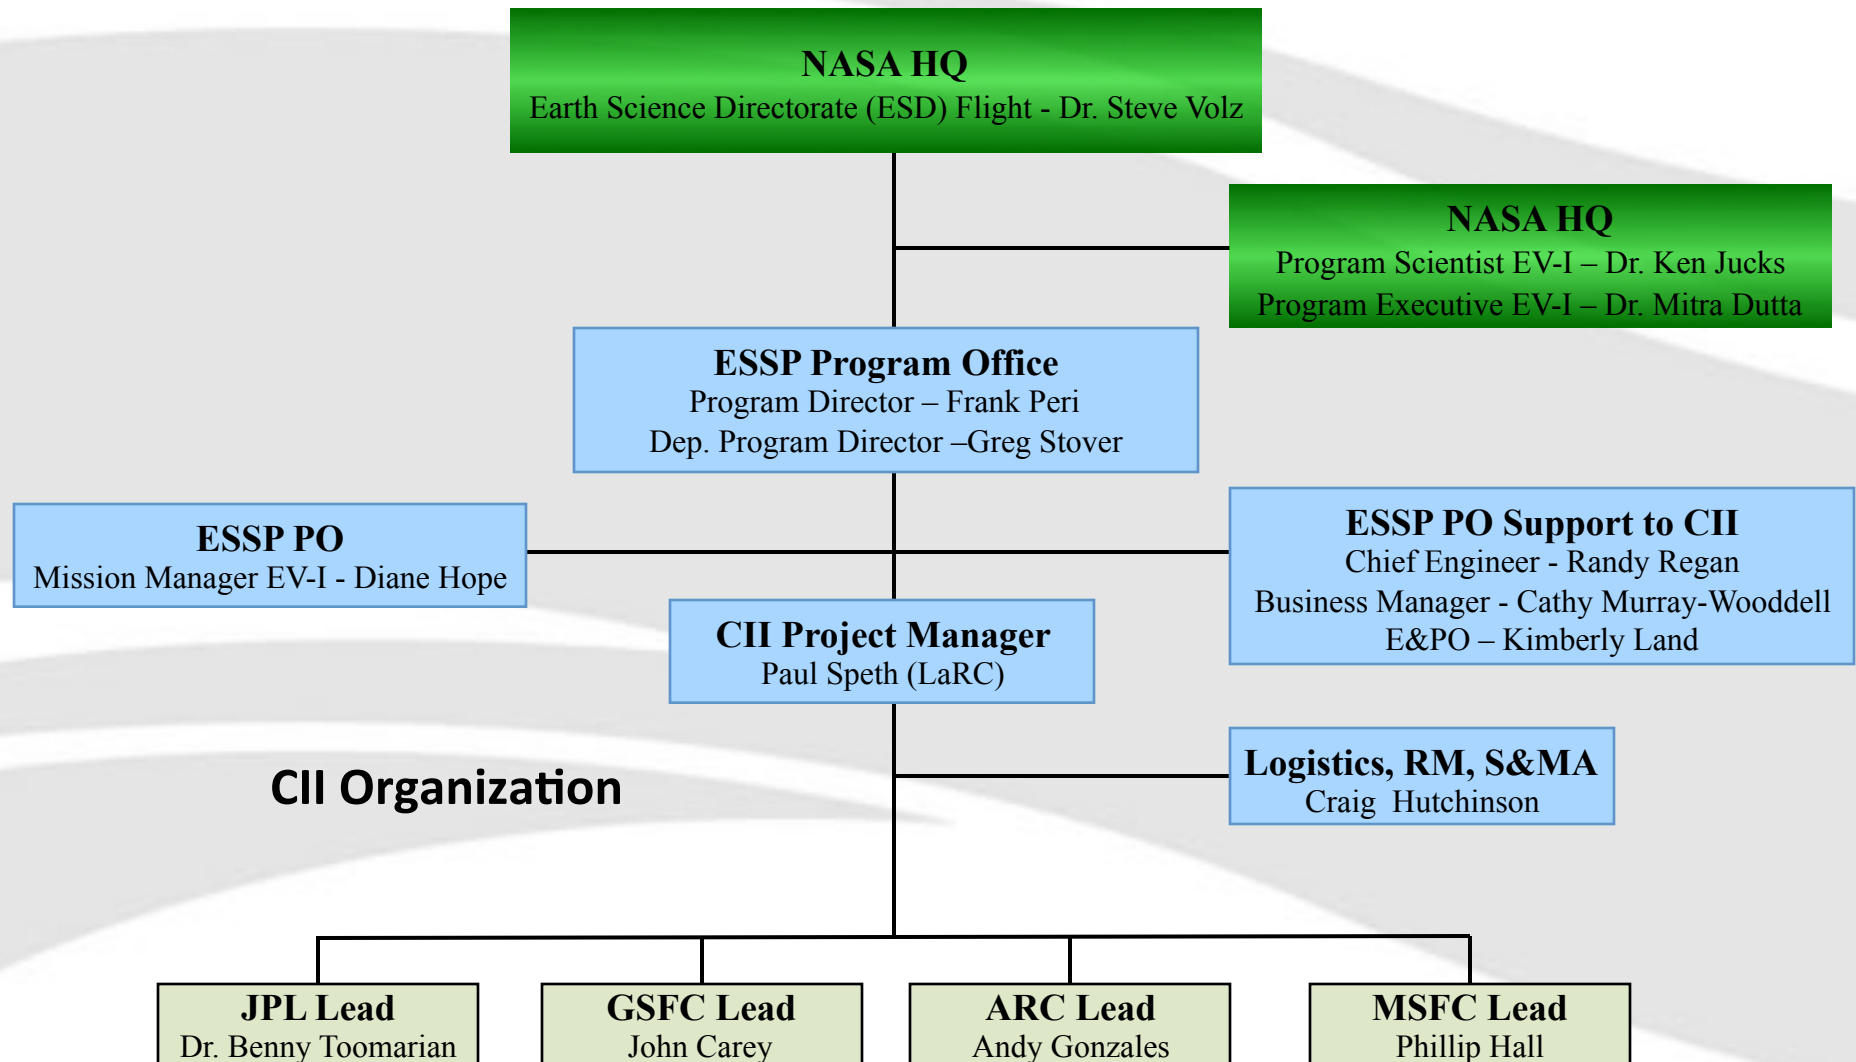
NASA HQ
Earth Science Directorate (ESD) Flight - Dr. Steve Volz

NASA HQ
Program Scientist EV-I – Dr. Ken Jucks
Program Executive EV-I – Dr. Mitra Dutta

ESSP Program Office
Program Director – Frank Peri
Dep. Program Director –Greg Stover

ESSP PO
Mission Manager EV-I - Diane Hope

ESSP PO Support to CII
Chief Engineer - Randy Regan
Business Manager - Cathy Murray-Wooddell
E&PO – Kimberly Land

CII Project Manager
Paul Speth (LaRC)

Logistics, RM, S&MA
Craig Hutchinson

CII Organization

JPL Lead
Dr. Benny Toomarian

GSFC Lead
John Carey

ARC Lead
Andy Gonzales

MSFC Lead
Phillip Hall